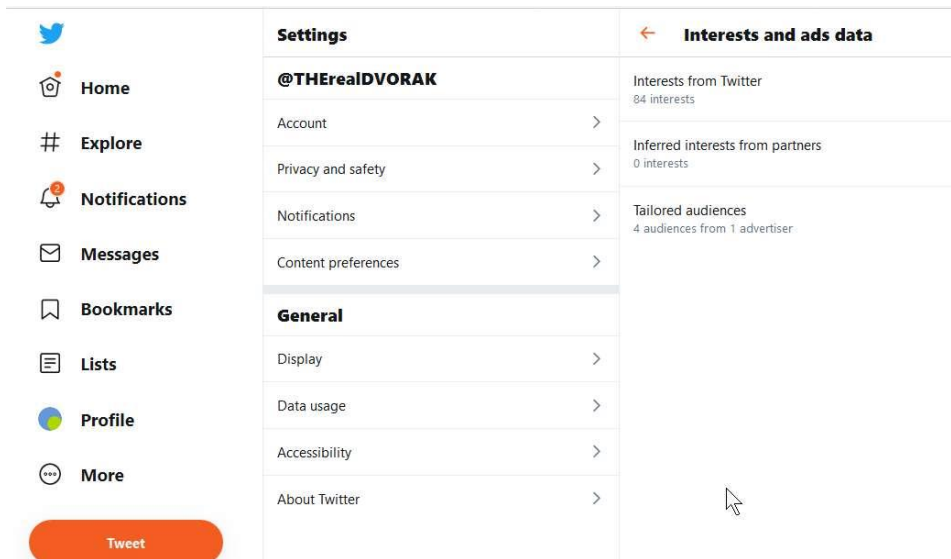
Home

Explore

2 Notifications

Messages

Bookmarks

Lists

Profile

More

Tweet

Settings

@THErealDVORAK

Account

Privacy and safety

Notifications

Content preferences

General

Display

Data usage

Accessibility

About Twitter

← Interests and ads data

Interests from Twitter
84 interests

Inferred interests from partners
0 interests

Tailored audiences
4 audiences from 1 advertiser